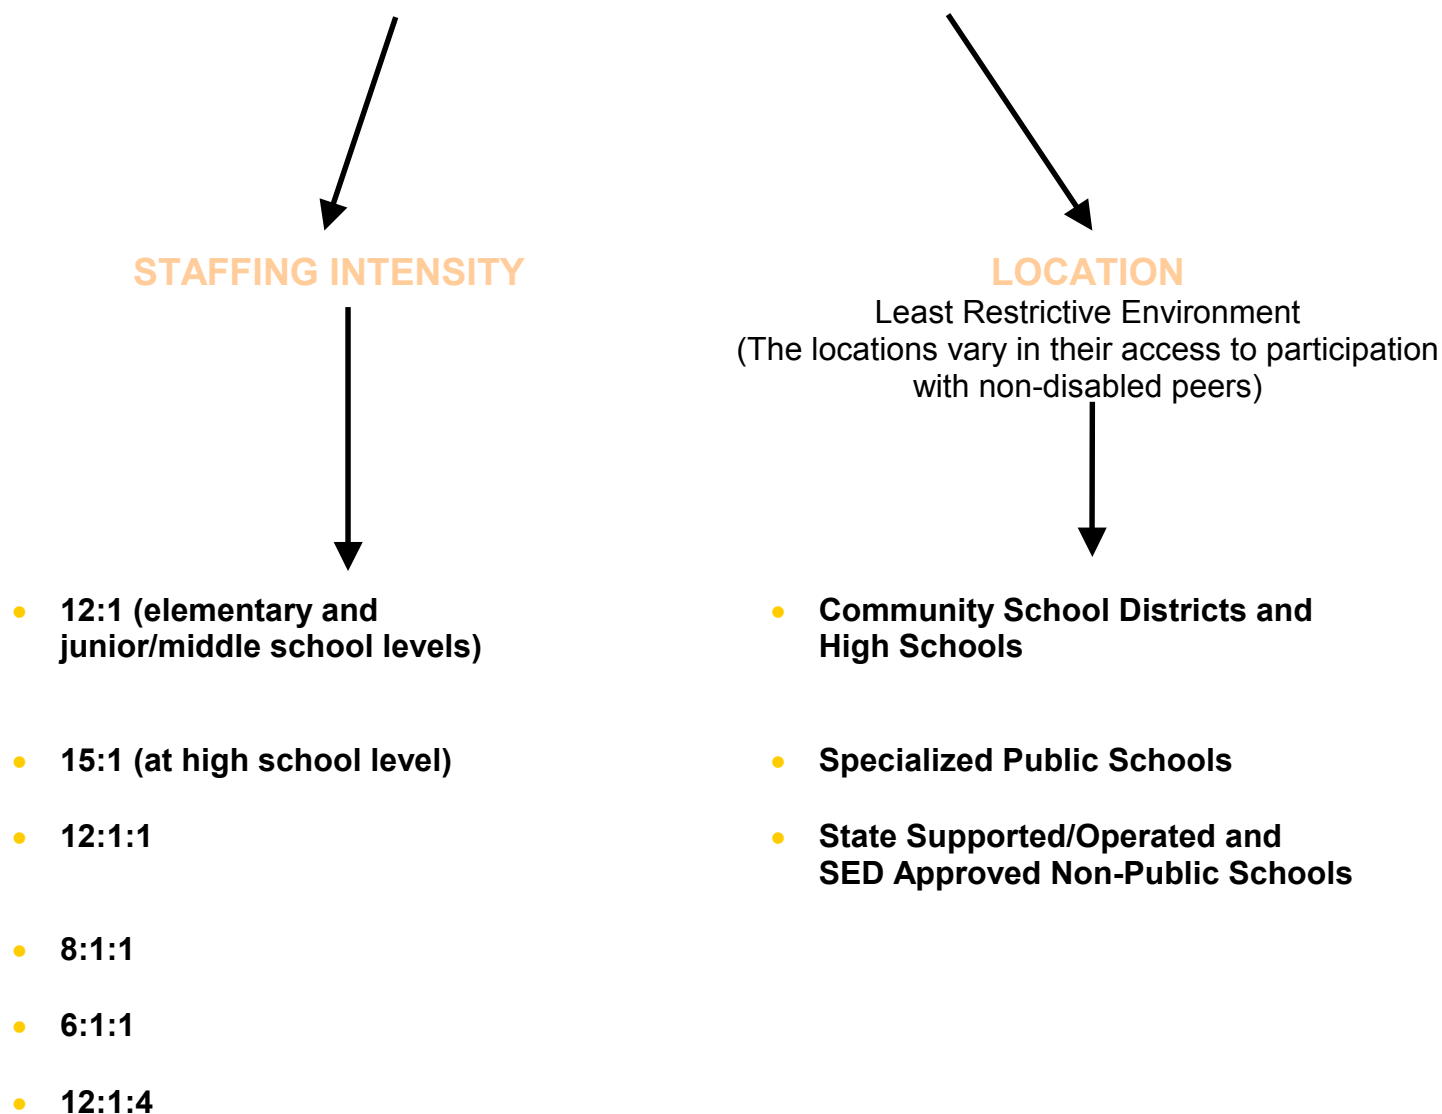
STAFFING INTENSITY

- 12:1 (elementary and junior/middle school levels)
- 15:1 (at high school level)
- 12:1:1
- 8:1:1
- 6:1:1
- 12:1:4

LOCATION
Least Restrictive Environment
(The locations vary in their access to participation with non-disabled peers)

- Community School Districts and High Schools
- Specialized Public Schools
- State Supported/Operated and SED Approved Non-Public Schools